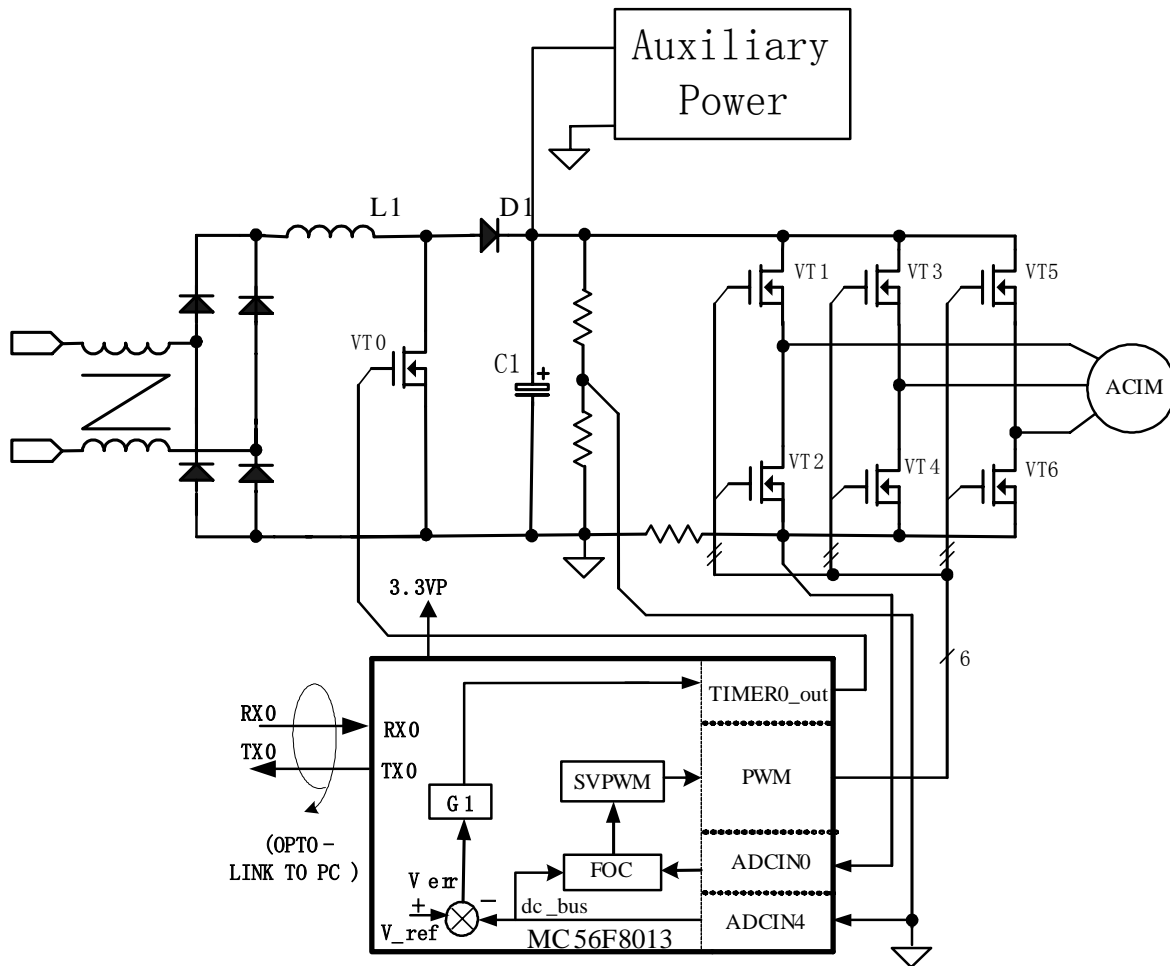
Auxiliary Power

L1

D1

VT1

VT3

VT5

VT0

C1

+

ACIM

VT2

VT4

VT6

3.3VP

6

TIMER0_out

RX0

RX0

TX0

TX0

SVPWM

PWM

G1

(OPTO-LINK TO PC)

FOC

ADCIN0

V err

+

−

dc_bus

V_ref

ADCIN4

MC56F8013